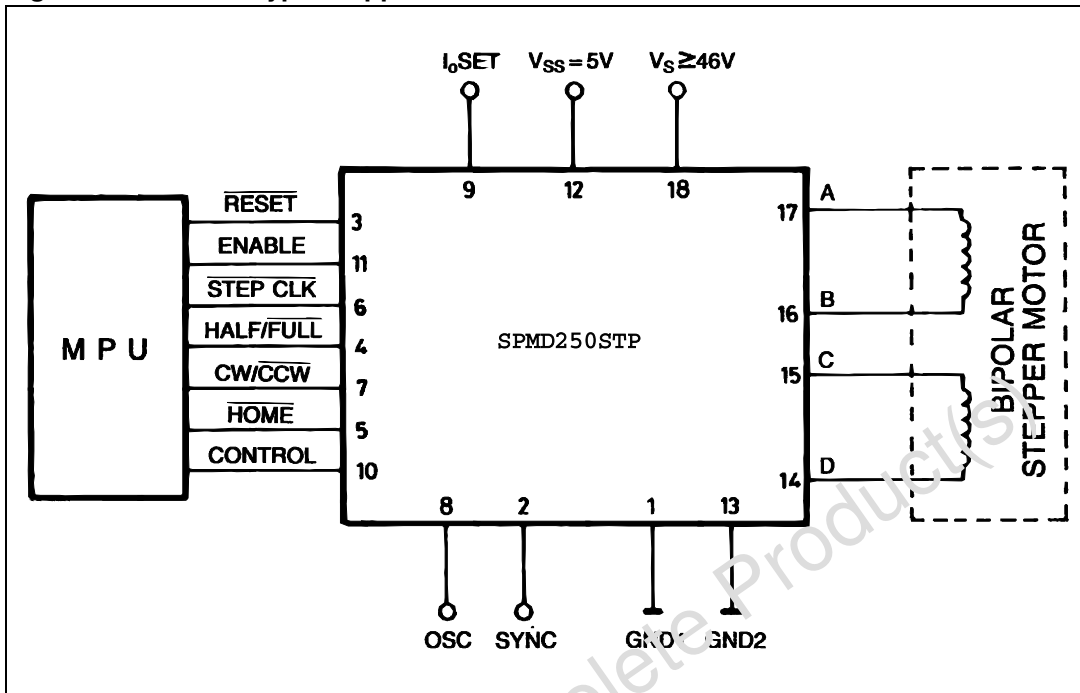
$I_oSET$ $V_{SS} = 5V$ $V_S \geq 46V$

9 12 18

MPU

$\overline{RESET}$ 3
ENABLE 11
$\overline{STEP\ CLK}$ 6
HALF/$\overline{FULL}$ 4
CW/$\overline{CCW}$ 7
$\overline{HOME}$ 5
CONTROL 10

SPMD250STP

A 17
B 16
C 15
D 14

BIPOLAR STEPPER MOTOR

8 2 1 13

OSC SYNC GND1 GND2

Obsolete Product(s)